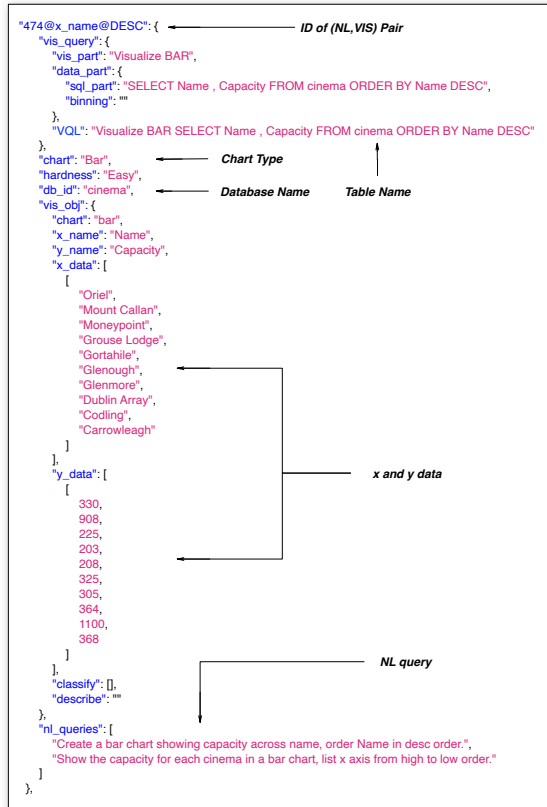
"474@x_name@DESC": { ID of (NL,VIS) Pair
"vis_query": {
"vis_part": "Visualize BAR",
"data_part": {
"sql_part": "SELECT Name , Capacity FROM cinema ORDER BY Name DESC",
"binning": ""
},
"VQL": "Visualize BAR SELECT Name , Capacity FROM cinema ORDER BY Name DESC"
},
"chart": "Bar", Chart Type
"hardness": "Easy",
"db_id": "cinema", Database Name Table Name
"vis_obj": {
"chart": "bar",
"x_name": "Name",
"y_name": "Capacity",
"x_data": [
[
"Oriel",
"Mount Callan",
"Moneypoint",
"Grouse Lodge",
"Gortahile",
"Glenough",
"Glenmore",
"Dublin Array",
"Codling",
"Carrowleagh"
]
],
"y_data": [ x and y data
[
330,
908,
225,
203,
208,
325,
305,
364,
1100,
368
]
],
"classify": [],
"describe": "" NL query
},
"nl_queries": [
"Create a bar chart showing capacity across name, order Name in desc order.",
"Show the capacity for each cinema in a bar chart, list x axis from high to low order."
]
},